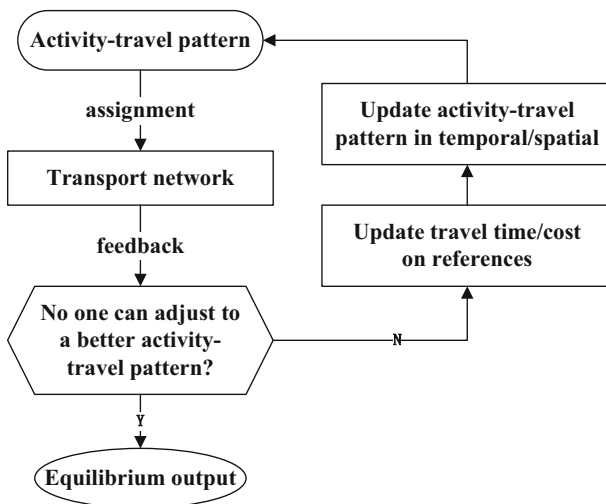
Activity-travel pattern

assignment

Transport network

feedback

No one can adjust to a better activity-travel pattern?

Y

Equilibrium output

N

Update travel time/cost on references

Update activity-travel pattern in temporal/spatial